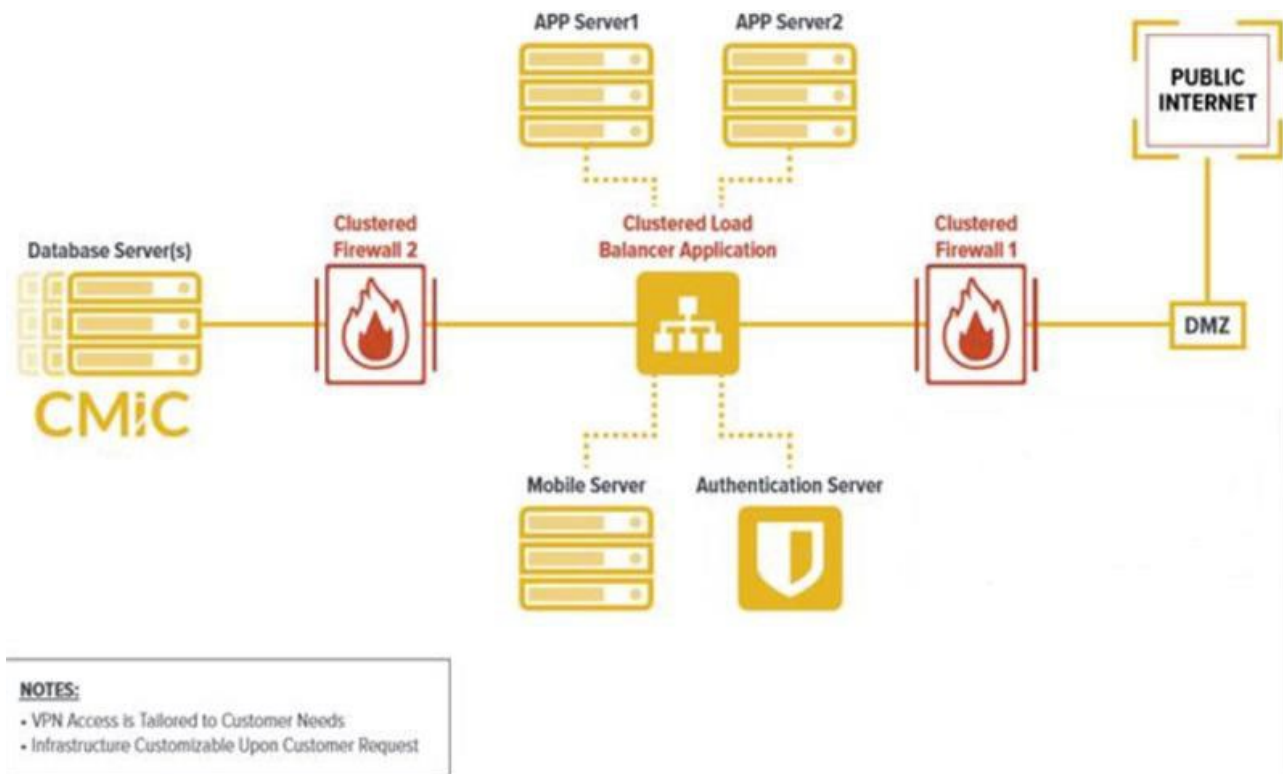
APP Server1

APP Server2

PUBLIC INTERNET

Database Server(s)

Clustered Firewall 2

Clustered Load Balancer Application

Clustered Firewall 1

DMZ

CMiC

Mobile Server

Authentication Server

NOTES:

• VPN Access is Tailored to Customer Needs

• Infrastructure Customizable Upon Customer Request